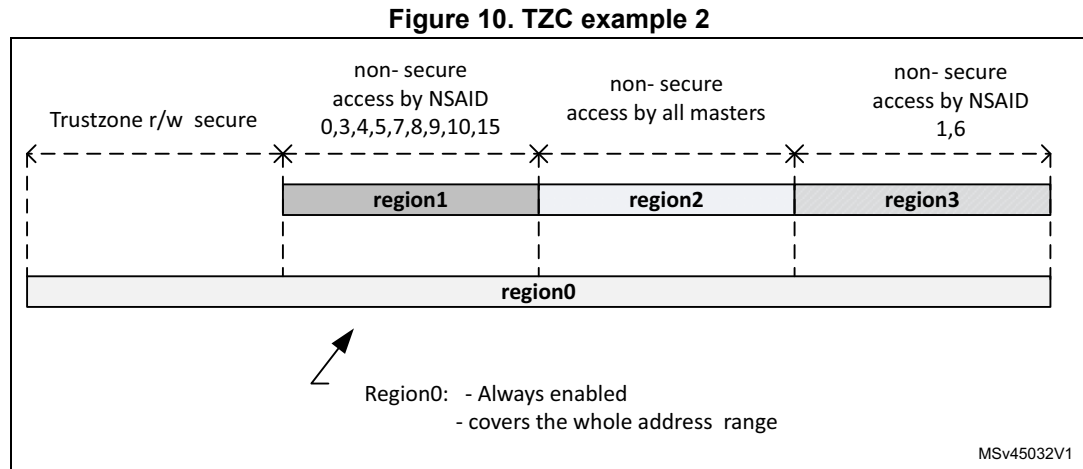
Figure 10. TZC example 2

Trustzone r/w secure

non- secure access by NSAID 0,3,4,5,7,8,9,10,15

non- secure access by all masters

non- secure access by NSAID 1,6

region1

region2

region3

region0

Region0: - Always enabled
- covers the whole address range

MSv45032V1